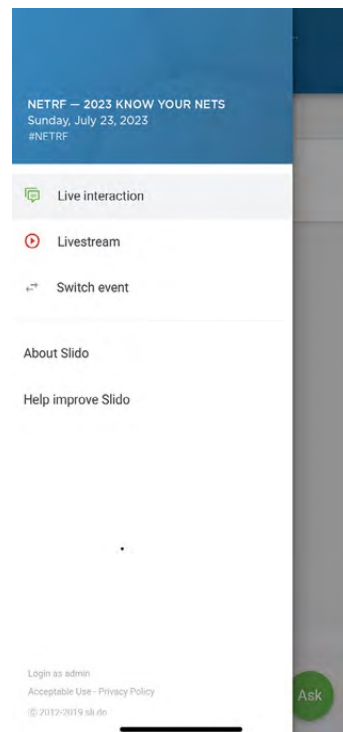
NETRF — 2023 KNOW YOUR NETS
Sunday, July 23, 2023
#NETRF

Live interaction

Livestream

Switch event

About Slido

Help improve Slido

Login as admin
Acceptable Use · Privacy Policy
© 2012-2019 sli.do

Ask